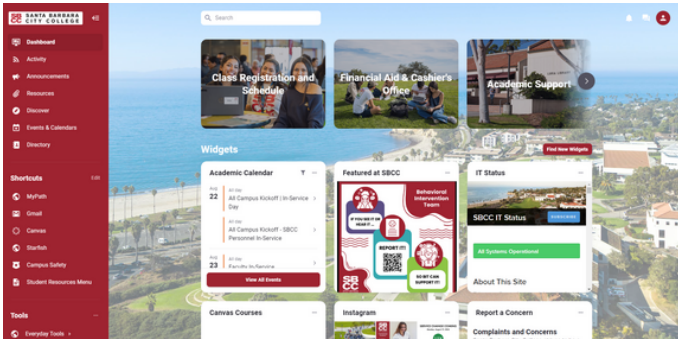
SBCC SANTA BARBARA CITY COLLEGE

Dashboard
Activity
Announcements
Resources
Discover
Events & Calendars
Directory

Shortcuts Edit
MyPath
Gmail
Canvas
Starfish
Campus Safety
Student Resources Menu

Tools
Everyday Tools

Search

Class Registration and Schedule

Financial Aid & Cashier's Office

Academic Support

Widgets

Find New Widgets

Academic Calendar

Aug 22 All day All Campus Kickoff | In-Service Day

All day All Campus Kickoff - SBCC Personnel In-Service

Aug 23 All day Faculty In-Service

View All Events

Featured at SBCC

Behavioral Intervention Team

IF YOU SEE IT OR HEAR IT...

REPORT IT!

SO BIT CAN SUPPORT IT!

SBCC

IT Status

SBCC IT Status SUBSCRIBE

All Systems Operational

About This Site

Canvas Courses

Instagram

Report a Concern

Complaints and Concerns